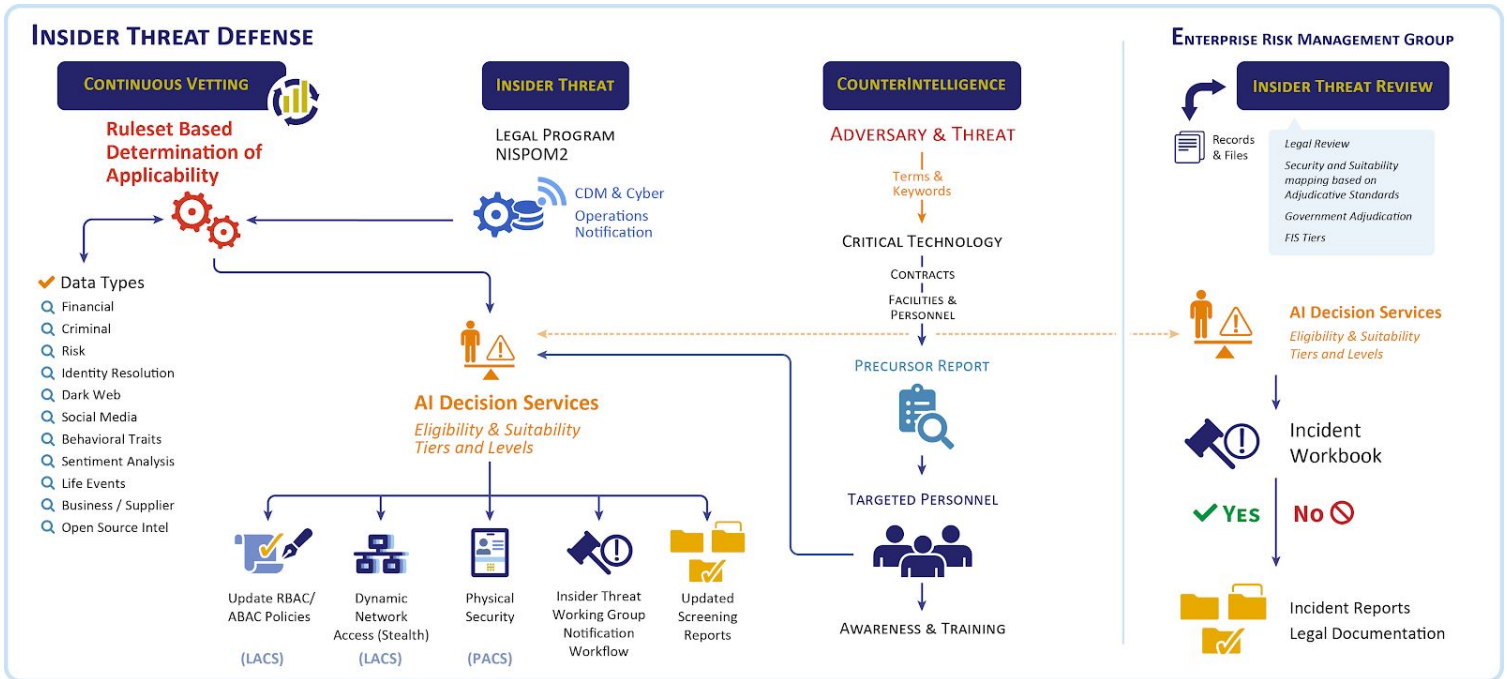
INSIDER THREAT DEFENSE

CONTINUOUS VETTING

Ruleset Based Determination of Applicability

Data Types
Financial
Criminal
Risk
Identity Resolution
Dark Web
Social Media
Behavioral Traits
Sentiment Analysis
Life Events
Business / Supplier
Open Source Intel

INSIDER THREAT

LEGAL PROGRAM
NISPOM2

CDM & Cyber
Operations
Notification

AI Decision Services
Eligibility & Suitability
Tiers and Levels

Update RBAC/ ABAC Policies
(LACS)

Dynamic Network Access (Stealth)
(LACS)

Physical Security
(PACS)

Insider Threat Working Group Notification Workflow

Updated Screening Reports

COUNTERINTELLIGENCE

ADVERSARY & THREAT

Terms & Keywords

CRITICAL TECHNOLOGY

CONTRACTS

FACILITIES & PERSONNEL

PRECURSOR REPORT

TARGETED PERSONNEL

AWARENESS & TRAINING

ENTERPRISE RISK MANAGEMENT GROUP

INSIDER THREAT REVIEW

Records & Files

Legal Review
Security and Suitability mapping based on Adjudicative Standards
Government Adjudication
FIS Tiers

AI Decision Services
Eligibility & Suitability
Tiers and Levels

Incident Workbook

YES

NO

Incident Reports
Legal Documentation